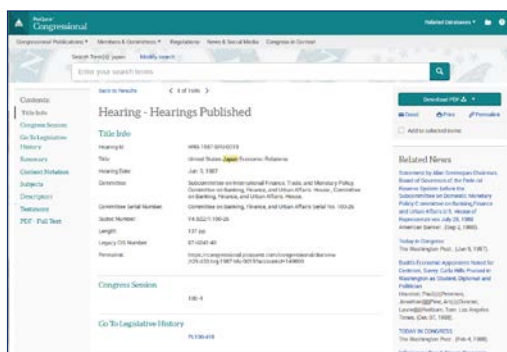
ProQuest Congressional

Related Databases ▾

Congressional Publications ▾ Members & Committees ▾ Regulations News & Social Media Congress in Context

Search Term(s): japan Modify search

Enter your search terms

Contents
Title Info
Congress Session
Go To Legislative History
Summary
Content Notation
Subjects
Descriptors
Testimony
PDF - Full Text

Back to Results ‹ 4 of 1ooo ›

Hearing - Hearings Published

Title Info

| | |
|---|---|
| Hearing Id | HRG-1987-BFU-0019 |
| Title | United States-Japan Economic Relations |
| Hearing Date | Jun. 3, 1987 |
| Committee | Subcommittee on International Finance, Trade, and Monetary Policy. Committee on Banking, Finance, and Urban Affairs. House; Committee on Banking, Finance, and Urban Affairs. House |
| Committee Serial Number | Committee on Banking, Finance, and Urban Affairs Serial No. 100-26 |
| SuDoc Number | Y4.B22/1:100-26 |
| Length | 137 pp. |
| Legacy CIS Number | 87-H241-40 |
| Permalink | https://congressional.proquest.com/congressional/docview/t29.d30.hrg-1987-bfu-0019?accountid=14060 |

Congress Session

100-1

Go To Legislative History

PL100-418

Download PDF ▾

Email Print Permalink

Add to selected items

Related News

Statement by Alan Greenspan Chairman, Board of Governors of the Federal Reserve System before the Subcommittee on Domestic Monetary Policy Committee on Banking Finance and Urban Affairs U.S. House of Representatives July 28, 1988
American Banker . (Sep 2, 1988).

Today in Congress
The Washington Post . (Jun 9, 1987).

Bush's Economic Appointees Noted for Centrism, Savvy; Curbs Hills Praised in Washington as Student, Diplomat and Politician
Hewitt, Paul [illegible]
Times. (Dec 27, 1988).

TODAY IN CONGRESS
The Washington Post . (Feb 4, 1988).